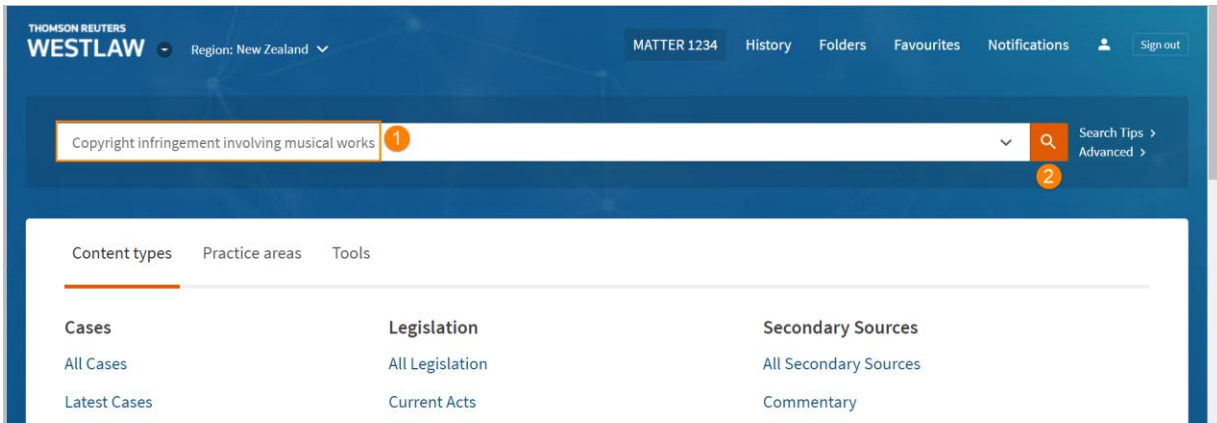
THOMSON REUTERS
WESTLAW

Region: New Zealand

MATTER 1234 History Folders Favourites Notifications Sign out

Copyright infringement involving musical works 1

Search Tips >
Advanced >

2

Content types Practice areas Tools

Cases
All Cases
Latest Cases

Legislation
All Legislation
Current Acts

Secondary Sources
All Secondary Sources
Commentary